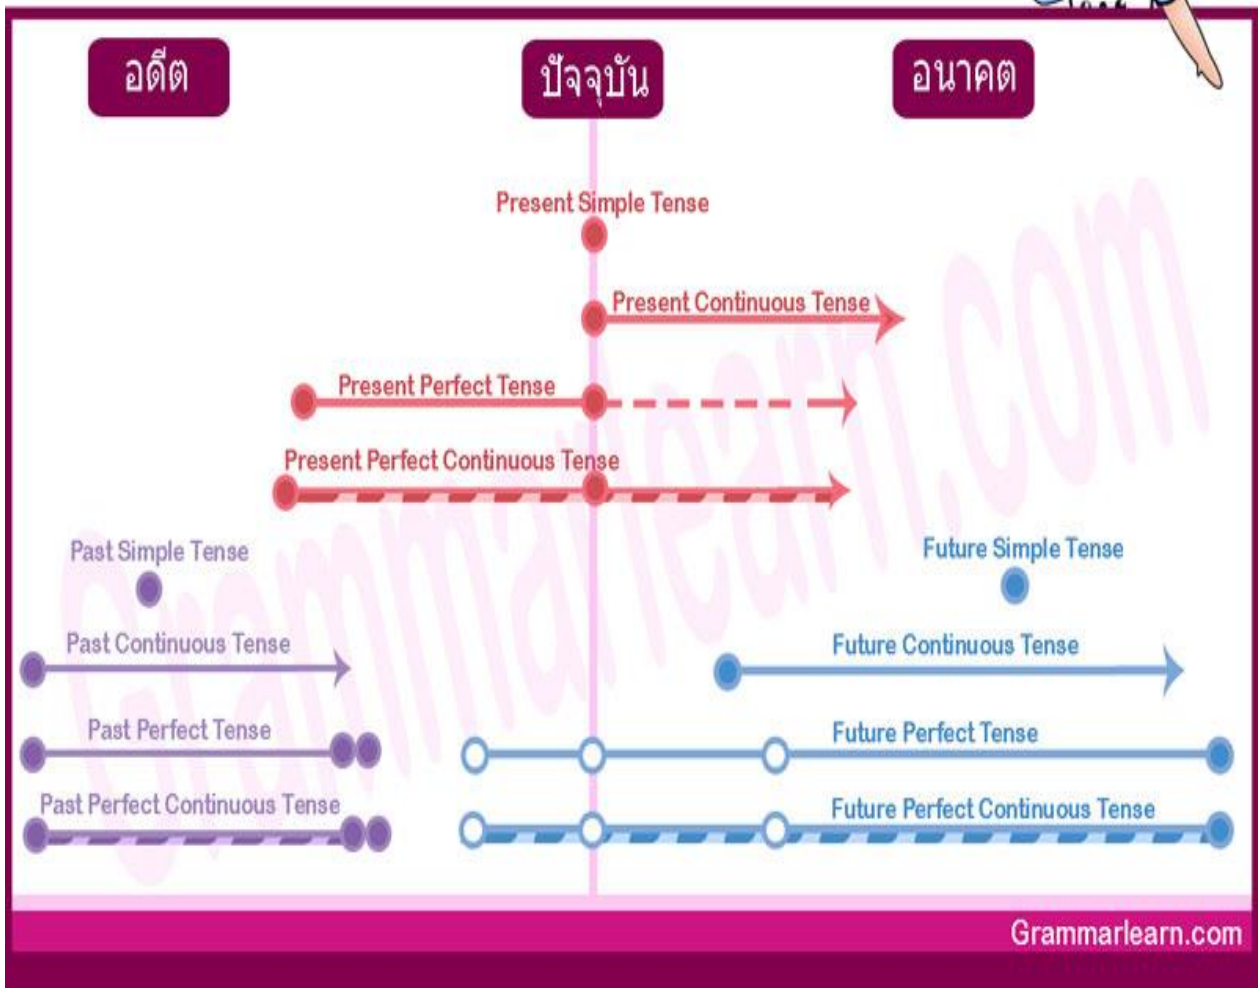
อดีต

ปัจจุบัน

อนาคต

Present Simple Tense

Present Continuous Tense

Present Perfect Tense

Present Perfect Continuous Tense

Past Simple Tense

Past Continuous Tense

Past Perfect Tense

Past Perfect Continuous Tense

Future Simple Tense

Future Continuous Tense

Future Perfect Tense

Future Perfect Continuous Tense

Grammarlearn.com

Grammarlearn.com